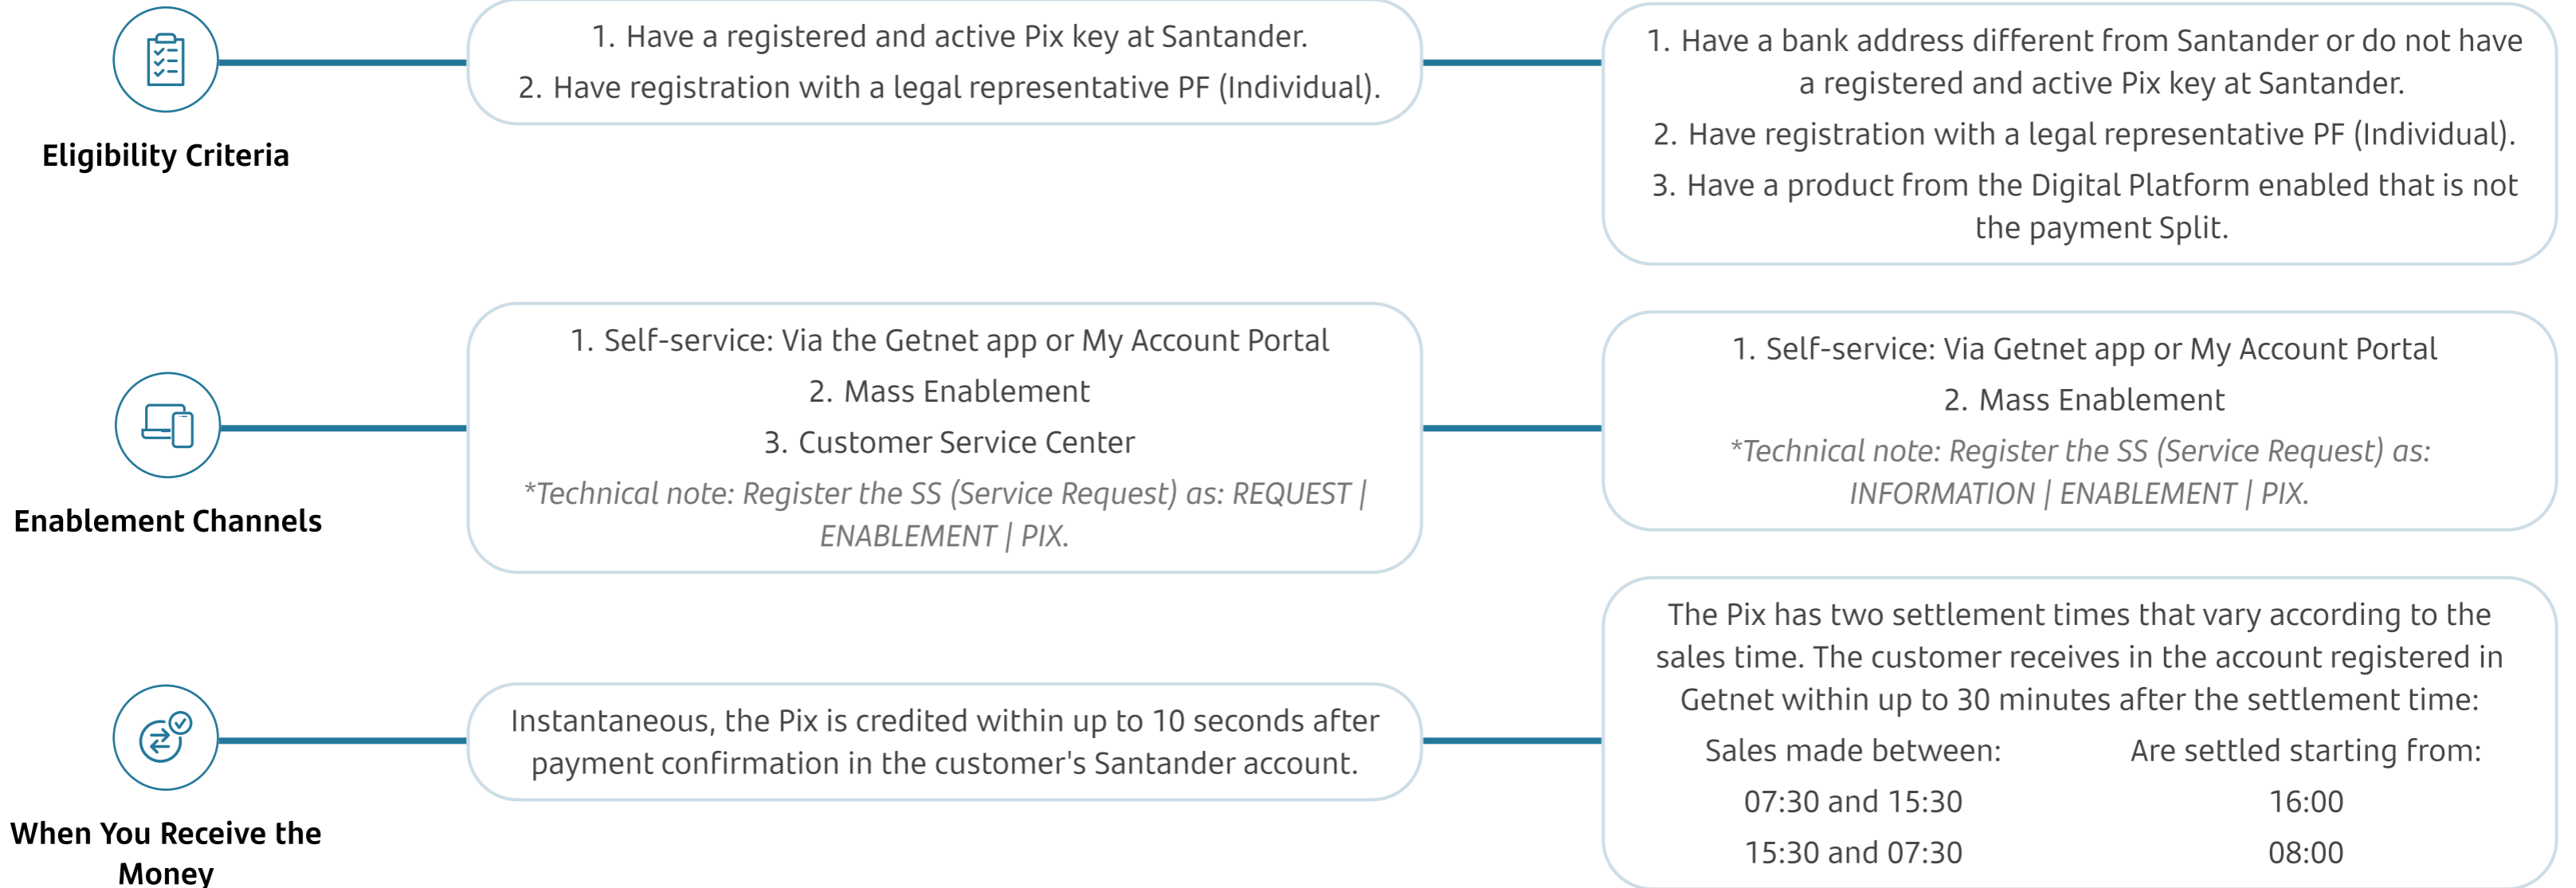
Eligibility Criteria

1. Have a registered and active Pix key at Santander.
2. Have registration with a legal representative PF (Individual).

1. Have a bank address different from Santander or do not have a registered and active Pix key at Santander.
2. Have registration with a legal representative PF (Individual).
3. Have a product from the Digital Platform enabled that is not the payment Split.

Enablement Channels

1. Self-service: Via the Getnet app or My Account Portal
2. Mass Enablement
3. Customer Service Center
*Technical note: Register the SS (Service Request) as: REQUEST | ENABLEMENT | PIX.

1. Self-service: Via Getnet app or My Account Portal
2. Mass Enablement
*Technical note: Register the SS (Service Request) as: INFORMATION | ENABLEMENT | PIX.

When You Receive the Money

Instantaneous, the Pix is credited within up to 10 seconds after payment confirmation in the customer's Santander account.

The Pix has two settlement times that vary according to the sales time. The customer receives in the account registered in Getnet within up to 30 minutes after the settlement time:

| Sales made between: | Are settled starting from: |
|---|---|
| 07:30 and 15:30 | 16:00 |
| 15:30 and 07:30 | 08:00 |